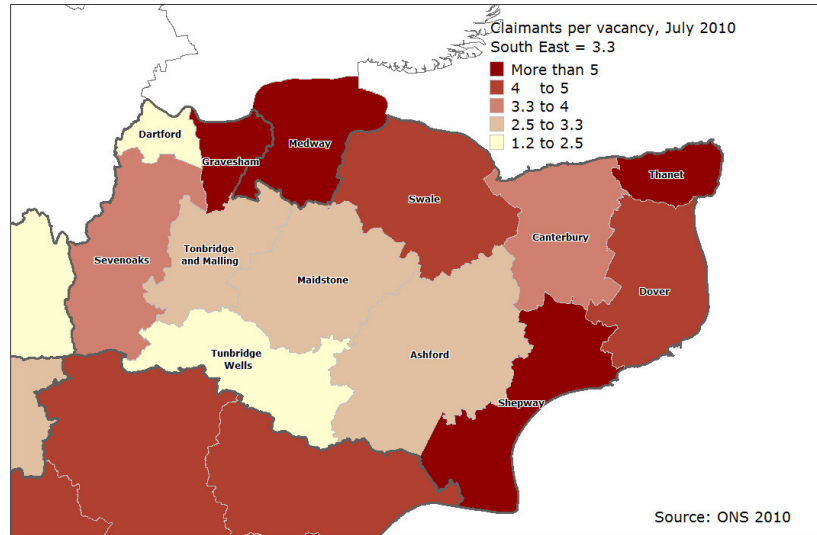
Claimants per vacancy, July 2010
South East = 3.3
More than 5
4 to 5
3.3 to 4
2.5 to 3.3
1.2 to 2.5

Dartford
Gravesham
Medway
Thanet
Swale
Canterbury
Sevenoaks
Tonbridge and Malling
Maidstone
Dover
Tunbridge Wells
Ashford
Shepway

Source: ONS 2010